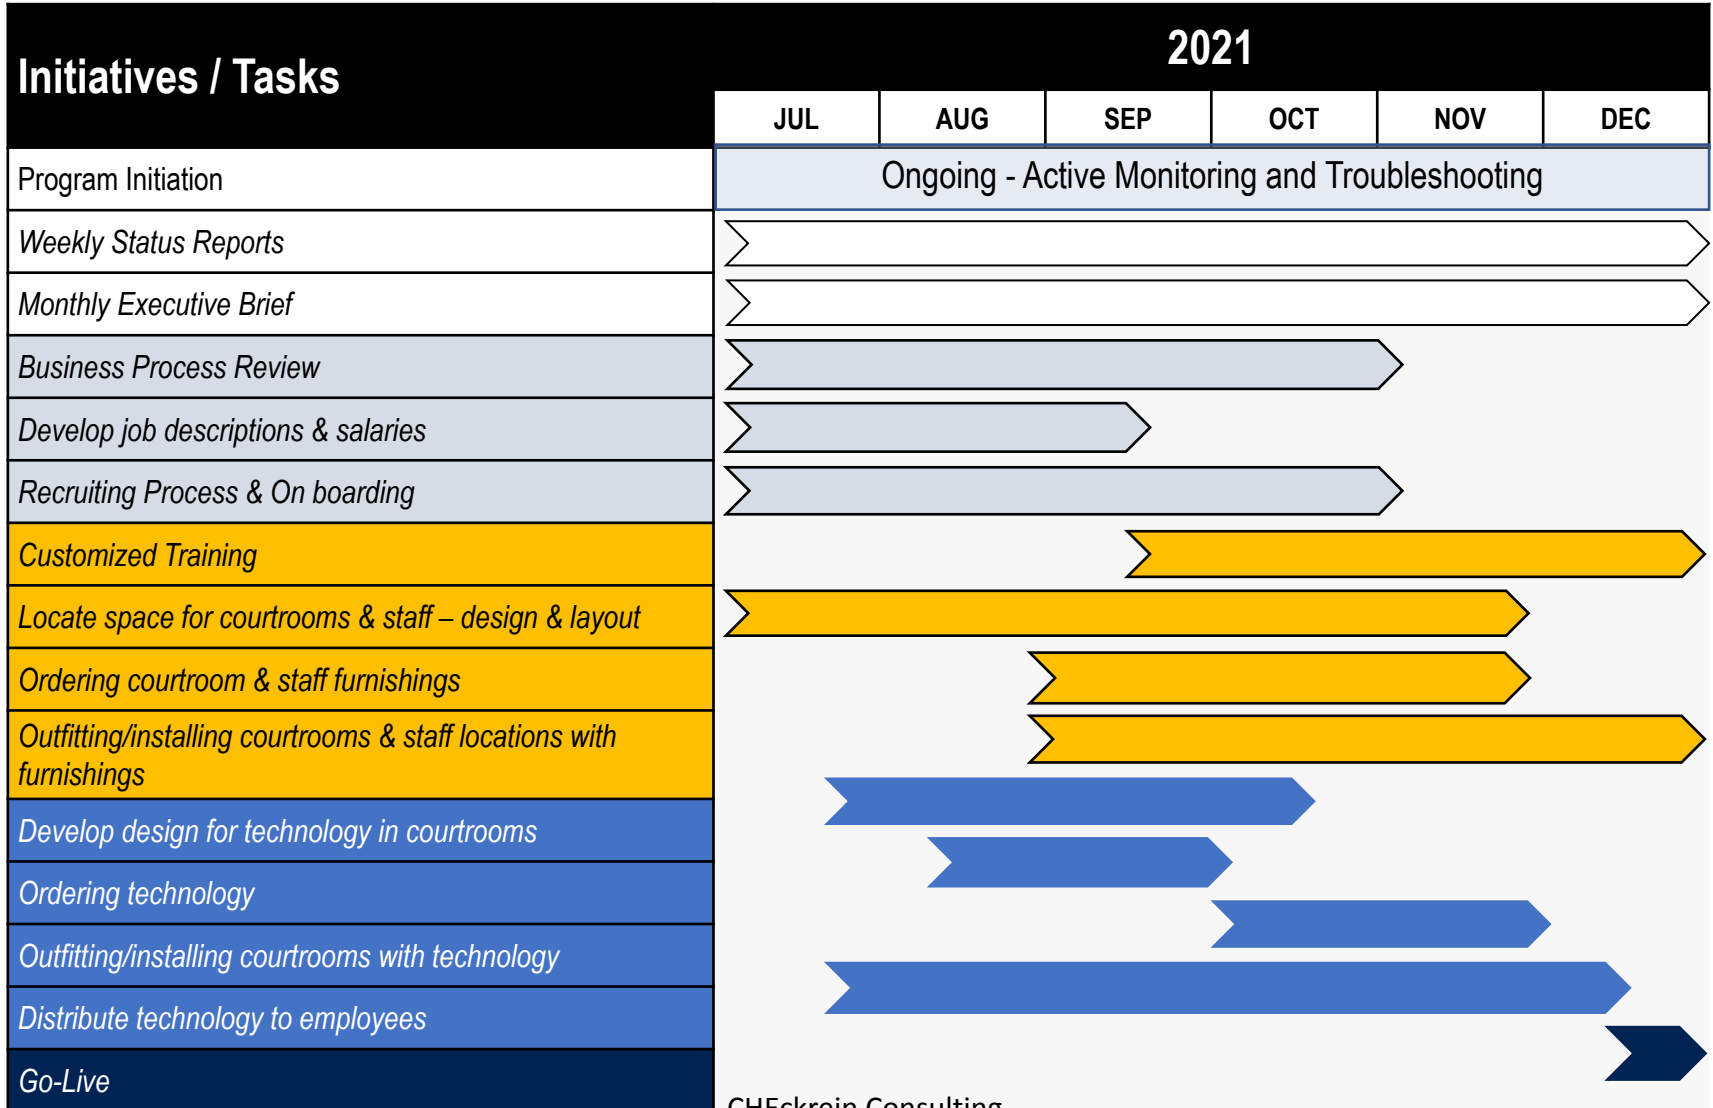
| Initiatives / Tasks | 2021 | | | | | |
|---|---|---|---|---|---|---|
| | JUL | AUG | SEP | OCT | NOV | DEC |
| Program Initiation | Ongoing - Active Monitoring and Troubleshooting | | | | | |
| *Weekly Status Reports* | | | | | | |
| *Monthly Executive Brief* | | | | | | |
| *Business Process Review* | | | | | | |
| *Develop job descriptions & salaries* | | | | | | |
| *Recruiting Process & On boarding* | | | | | | |
| *Customized Training* | | | | | | |
| *Locate space for courtrooms & staff – design & layout* | | | | | | |
| *Ordering courtroom & staff furnishings* | | | | | | |
| *Outfitting/installing courtrooms & staff locations with furnishings* | | | | | | |
| *Develop design for technology in courtrooms* | | | | | | |
| *Ordering technology* | | | | | | |
| *Outfitting/installing courtrooms with technology* | | | | | | |
| *Distribute technology to employees* | | | | | | |
| *Go-Live* | | | | | | |

CHEckrein Consulting